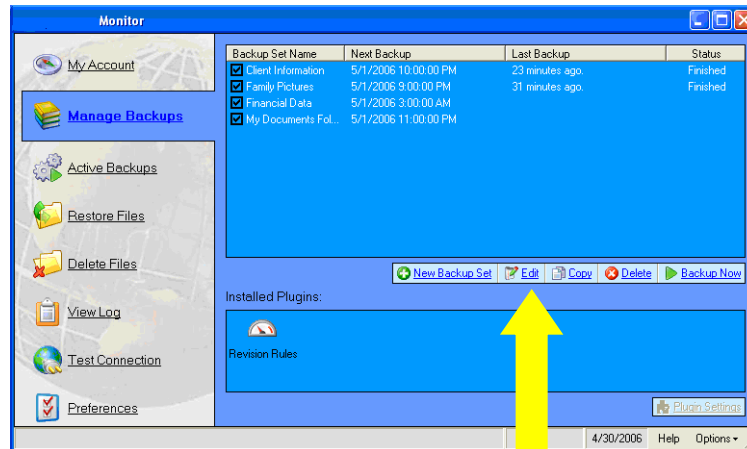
Monitor

My Account

Manage Backups

Active Backups

Restore Files

Delete Files

View Log

Test Connection

Preferences

| Backup Set Name | Next Backup | Last Backup | Status |
|---|---|---|---|
| Client Information | 5/1/2006 10:00:00 PM | 23 minutes ago. | Finished |
| Family Pictures | 5/1/2006 9:00:00 PM | 31 minutes ago. | Finished |
| Financial Data | 5/1/2006 3:00:00 AM | | |
| My Documents Fol... | 5/1/2006 11:00:00 PM | | |

New Backup Set | Edit | Copy | Delete | Backup Now

Installed Plugins:

Revision Rules

Plugin Settings

4/30/2006 Help Options